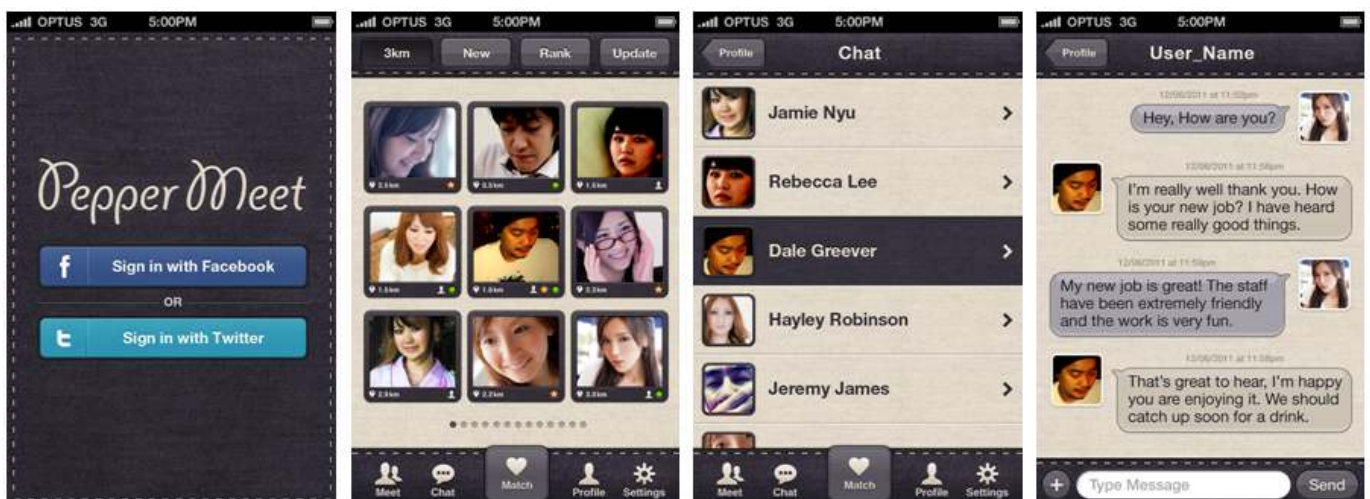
OPTUS 3G 5:00PM

Pepper Meet

Sign in with Facebook

OR

Sign in with Twitter

OPTUS 3G 5:00PM

3km New Rank Update

2.5km
0.3km
1.5km
1.5km
1.0km
3.3km
2.9km
2.2km
3.0km

Meet Chat Match Profile Settings

OPTUS 3G 5:00PM

Profile Chat

Jamie Nyu
Rebecca Lee
Dale Greever
Hayley Robinson
Jeremy James

Meet Chat Match Profile Settings

OPTUS 3G 5:00PM

Profile User_Name

12/06/2011 at 11:50pm
Hey, How are you?

12/06/2011 at 11:50pm
I'm really well thank you. How is your new job? I have heard some really good things.

12/06/2011 at 11:50pm
My new job is great! The staff have been extremely friendly and the work is very fun.

12/06/2011 at 11:50pm
That's great to hear, I'm happy you are enjoying it. We should catch up soon for a drink.

Type Message Send